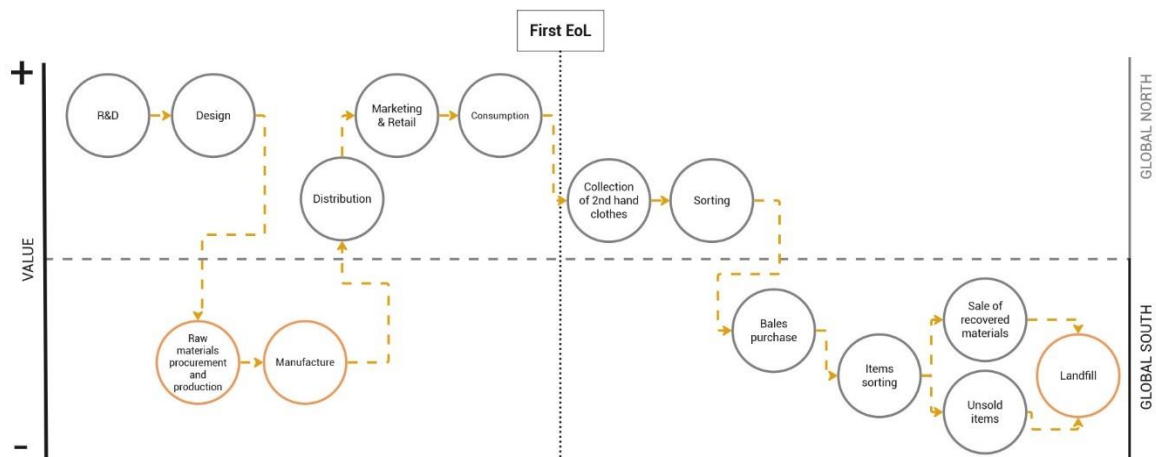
First EoL

+

VALUE

-

R&D

Design

Marketing & Retail

Consumption

Distribution

Collection of 2nd hand clothes

Sorting

GLOBAL NORTH

GLOBAL SOUTH

Raw materials procurement and production

Manufacture

Bales purchase

Items sorting

Sale of recovered materials

Unsold items

Landfill